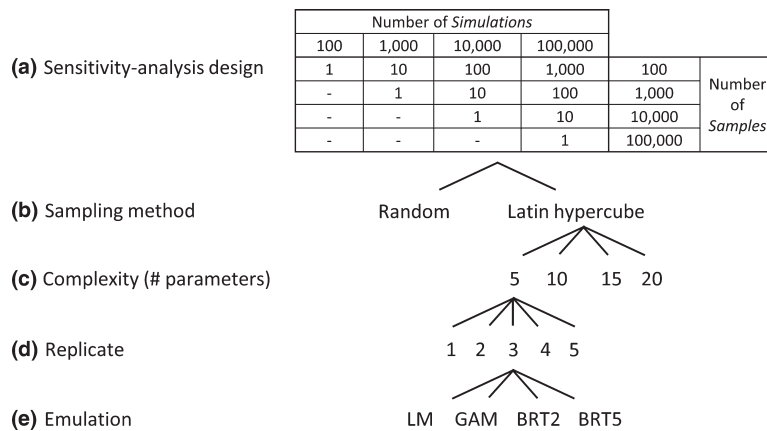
(a) Sensitivity-analysis design

| Number of *Simulations* | | | | | |
|---|---|---|---|---|---|
| 100 | 1,000 | 10,000 | 100,000 | | |
| 1 | 10 | 100 | 1,000 | 100 | Number of *Samples* |
| - | 1 | 10 | 100 | 1,000 | |
| - | - | 1 | 10 | 10,000 | |
| - | - | - | 1 | 100,000 | |

(b) Sampling method

Random Latin hypercube

(c) Complexity (# parameters)

5 10 15 20

(d) Replicate

1 2 3 4 5

(e) Emulation

LM GAM BRT2 BRT5